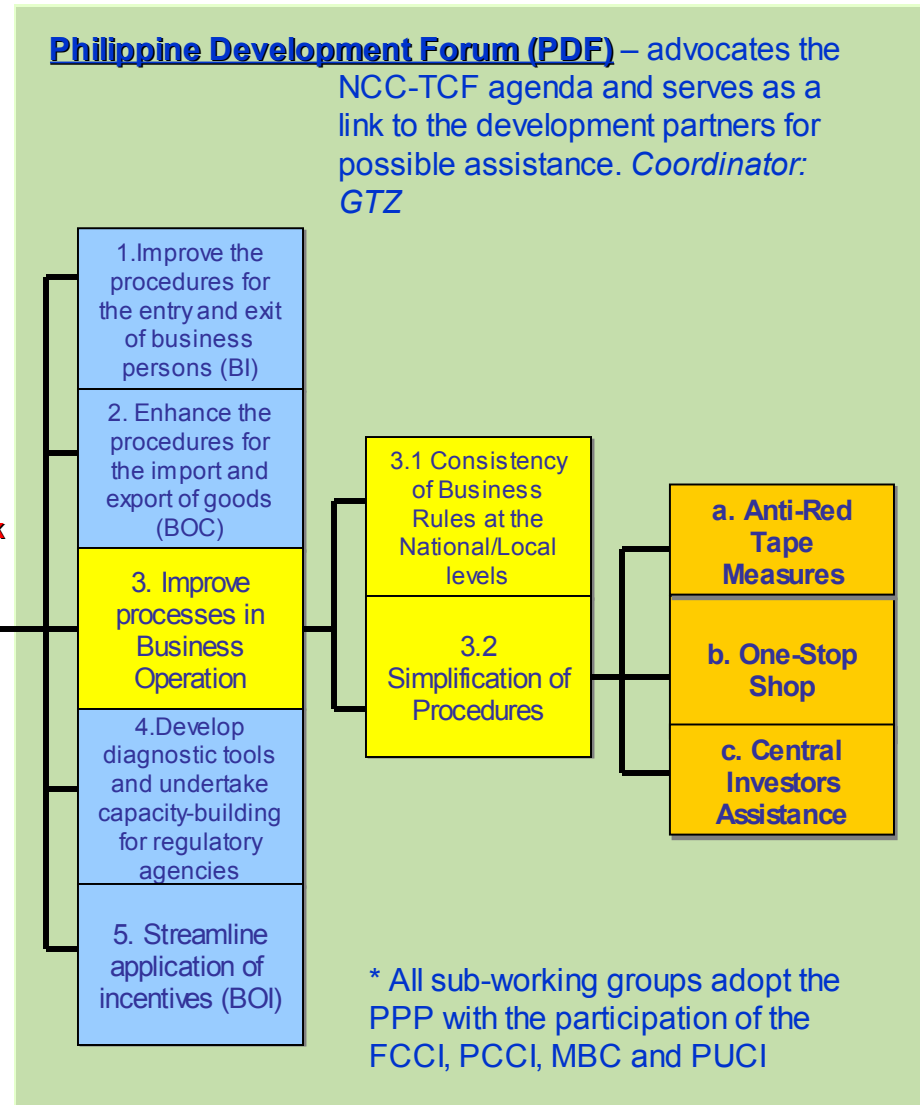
Philippine Development Forum (PDF) – advocates the NCC-TCF agenda and serves as a link to the development partners for possible assistance. Coordinator: GTZ

1.Improve the procedures for the entry and exit of business persons (BI)

2. Enhance the procedures for the import and export of goods (BOC)

3. Improve processes in Business Operation

4.Develop diagnostic tools and undertake capacity-building for regulatory agencies

5. Streamline application of incentives (BOI)

3.1 Consistency of Business Rules at the National/Local levels

3.2 Simplification of Procedures

a. Anti-Red Tape Measures

b. One-Stop Shop

c. Central Investors Assistance

* All sub-working groups adopt the PPP with the participation of the FCCI, PCCI, MBC and PUCI